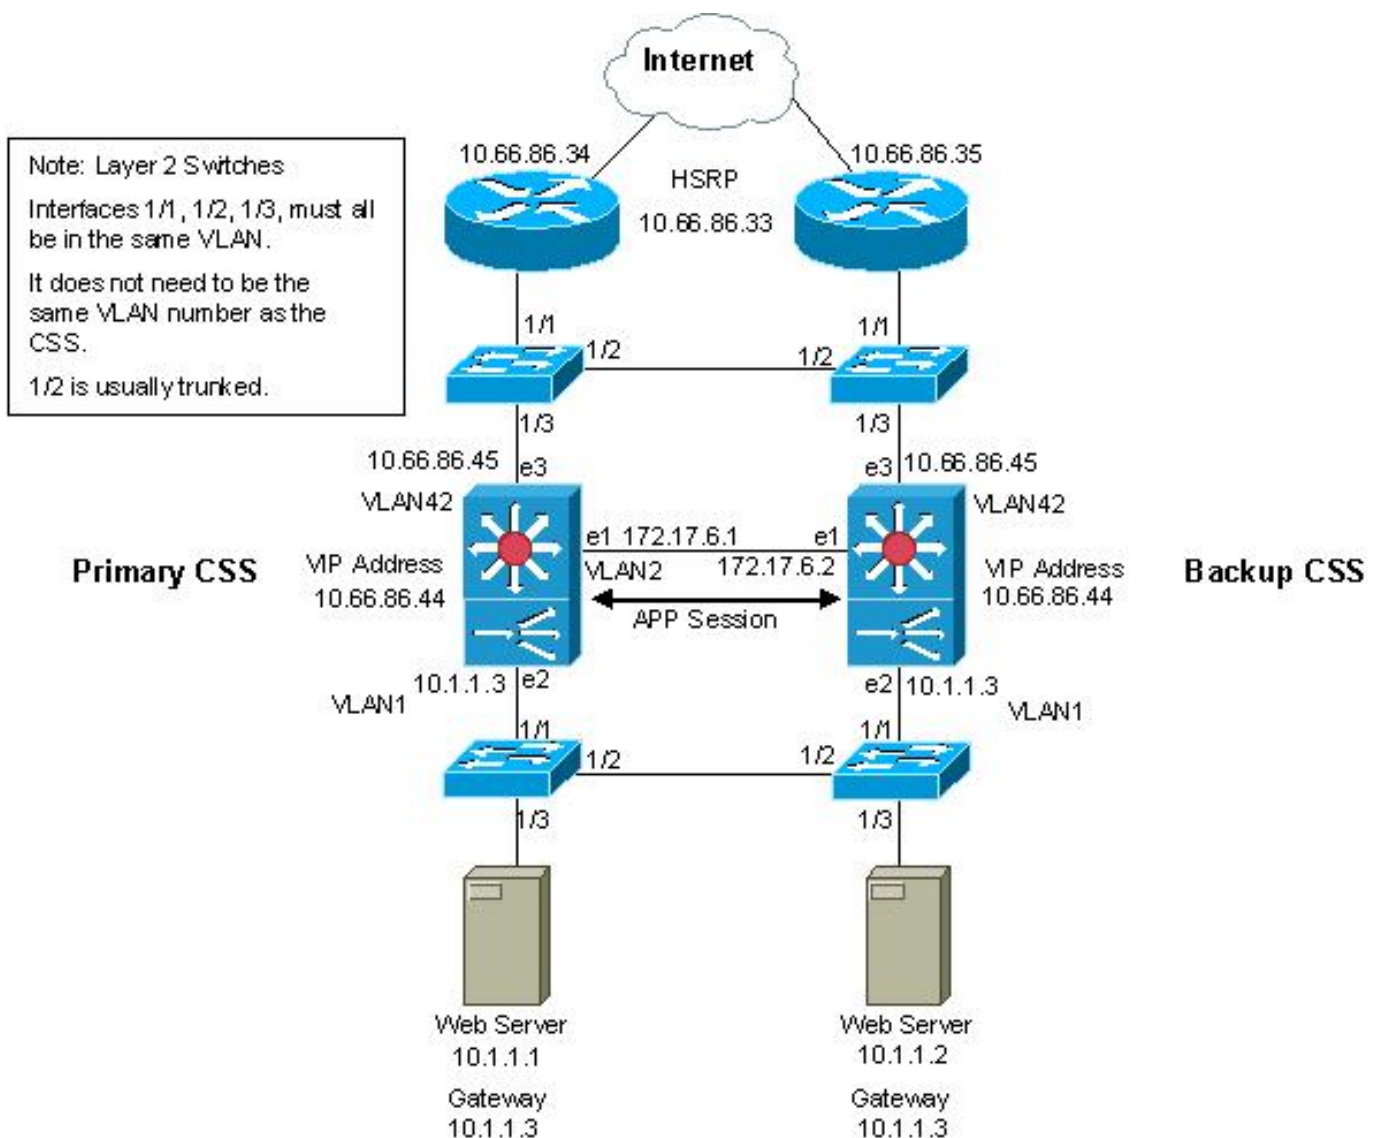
Internet

Note: Layer 2 Switches

Interfaces 1/1, 1/2, 1/3, must all be in the same VLAN.

It does not need to be the same VLAN number as the CSS.

1/2 is usually trunked.

10.66.86.34

HSRP
10.66.86.33

10.66.86.35

1/1
1/2
1/2
1/1

1/3
1/3

10.66.86.45
e3
e3 10.66.86.45

VLAN42
VLAN42

e1 172.17.6.1
e1
VLAN2
172.17.6.2

Primary CSS
VIP Address
10.66.86.44

VIP Address
10.66.86.44
Backup CSS

APP Session

10.1.1.3 e2
VLAN1
e2 10.1.1.3
VLAN1

1/1
1/1
1/2
1/2
1/3
1/3

Web Server
10.1.1.1
Gateway
10.1.1.3

Web Server
10.1.1.2
Gateway
10.1.1.3